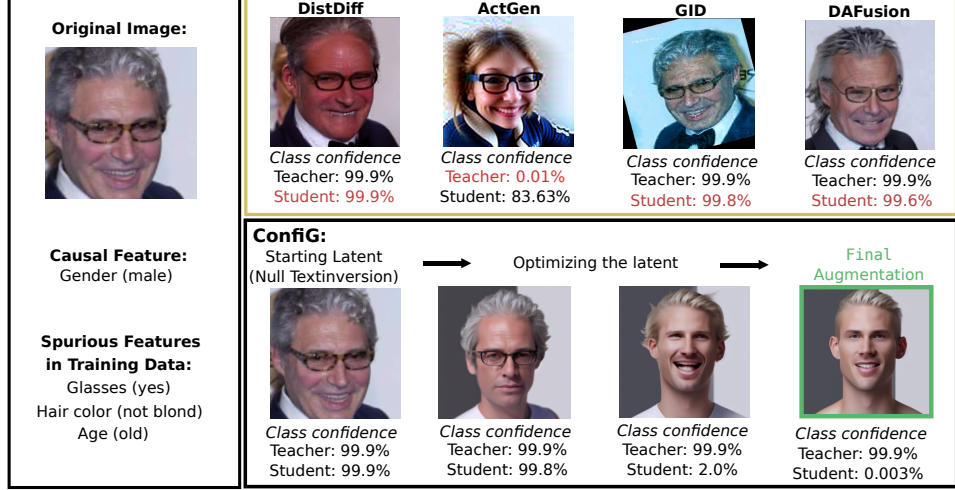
Original Image:

Causal Feature:
Gender (male)

Spurious Features in Training Data:
Glasses (yes)
Hair color (not blond)
Age (old)

DistDiff
Class confidence
Teacher: 99.9%
Student: 99.9%

ActGen
Class confidence
Teacher: 0.01%
Student: 83.63%

GID
Class confidence
Teacher: 99.9%
Student: 99.8%

DAFusion
Class confidence
Teacher: 99.9%
Student: 99.6%

ConfiG:
Starting Latent (Null Textinversion)
Optimizing the latent
Final Augmentation

Class confidence
Teacher: 99.9%
Student: 99.9%

Class confidence
Teacher: 99.9%
Student: 99.8%

Class confidence
Teacher: 99.9%
Student: 2.0%

Class confidence
Teacher: 99.9%
Student: 0.003%